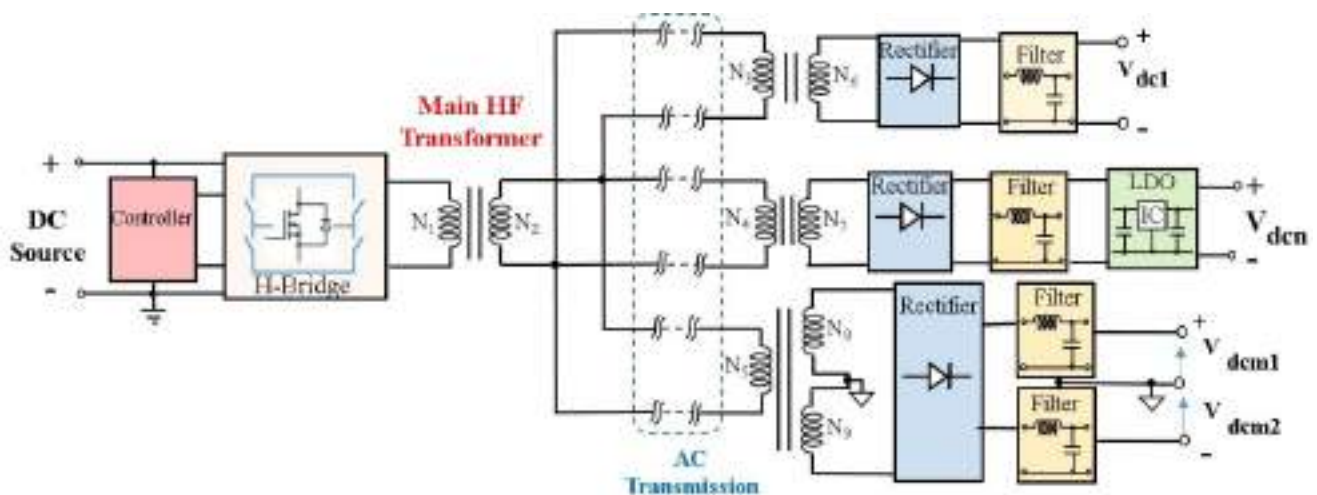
DC Source

+

-

Controller

H-Bridge

$N_1$

$N_2$

Main HF Transformer

AC Transmission

$N_3$

$N_4$

Rectifier

Filter

$V_{dc1}$

+

-

$N_6$

$N_7$

Rectifier

Filter

LDO

IC

$V_{dcn}$

+

-

$N_5$

$N_8$

$N_9$

Rectifier

Filter

Filter

$V_{dcm1}$

$V_{dcm2}$

+

-